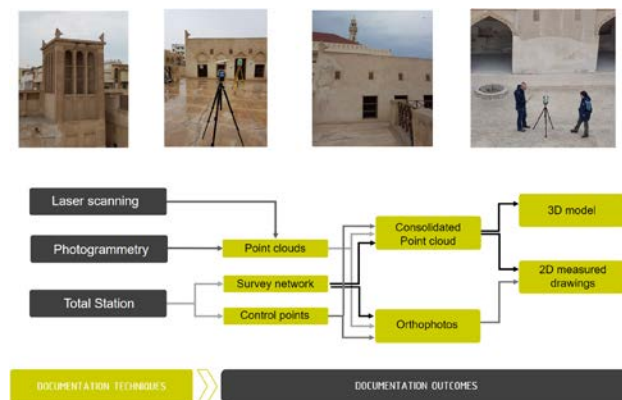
Laser scanning

Photogrammetry

Total Station

Point clouds

Survey network

Control points

Consolidated Point cloud

Orthophotos

3D model

2D measured drawings

DOCUMENTATION TECHNIQUES

DOCUMENTATION OUTCOMES